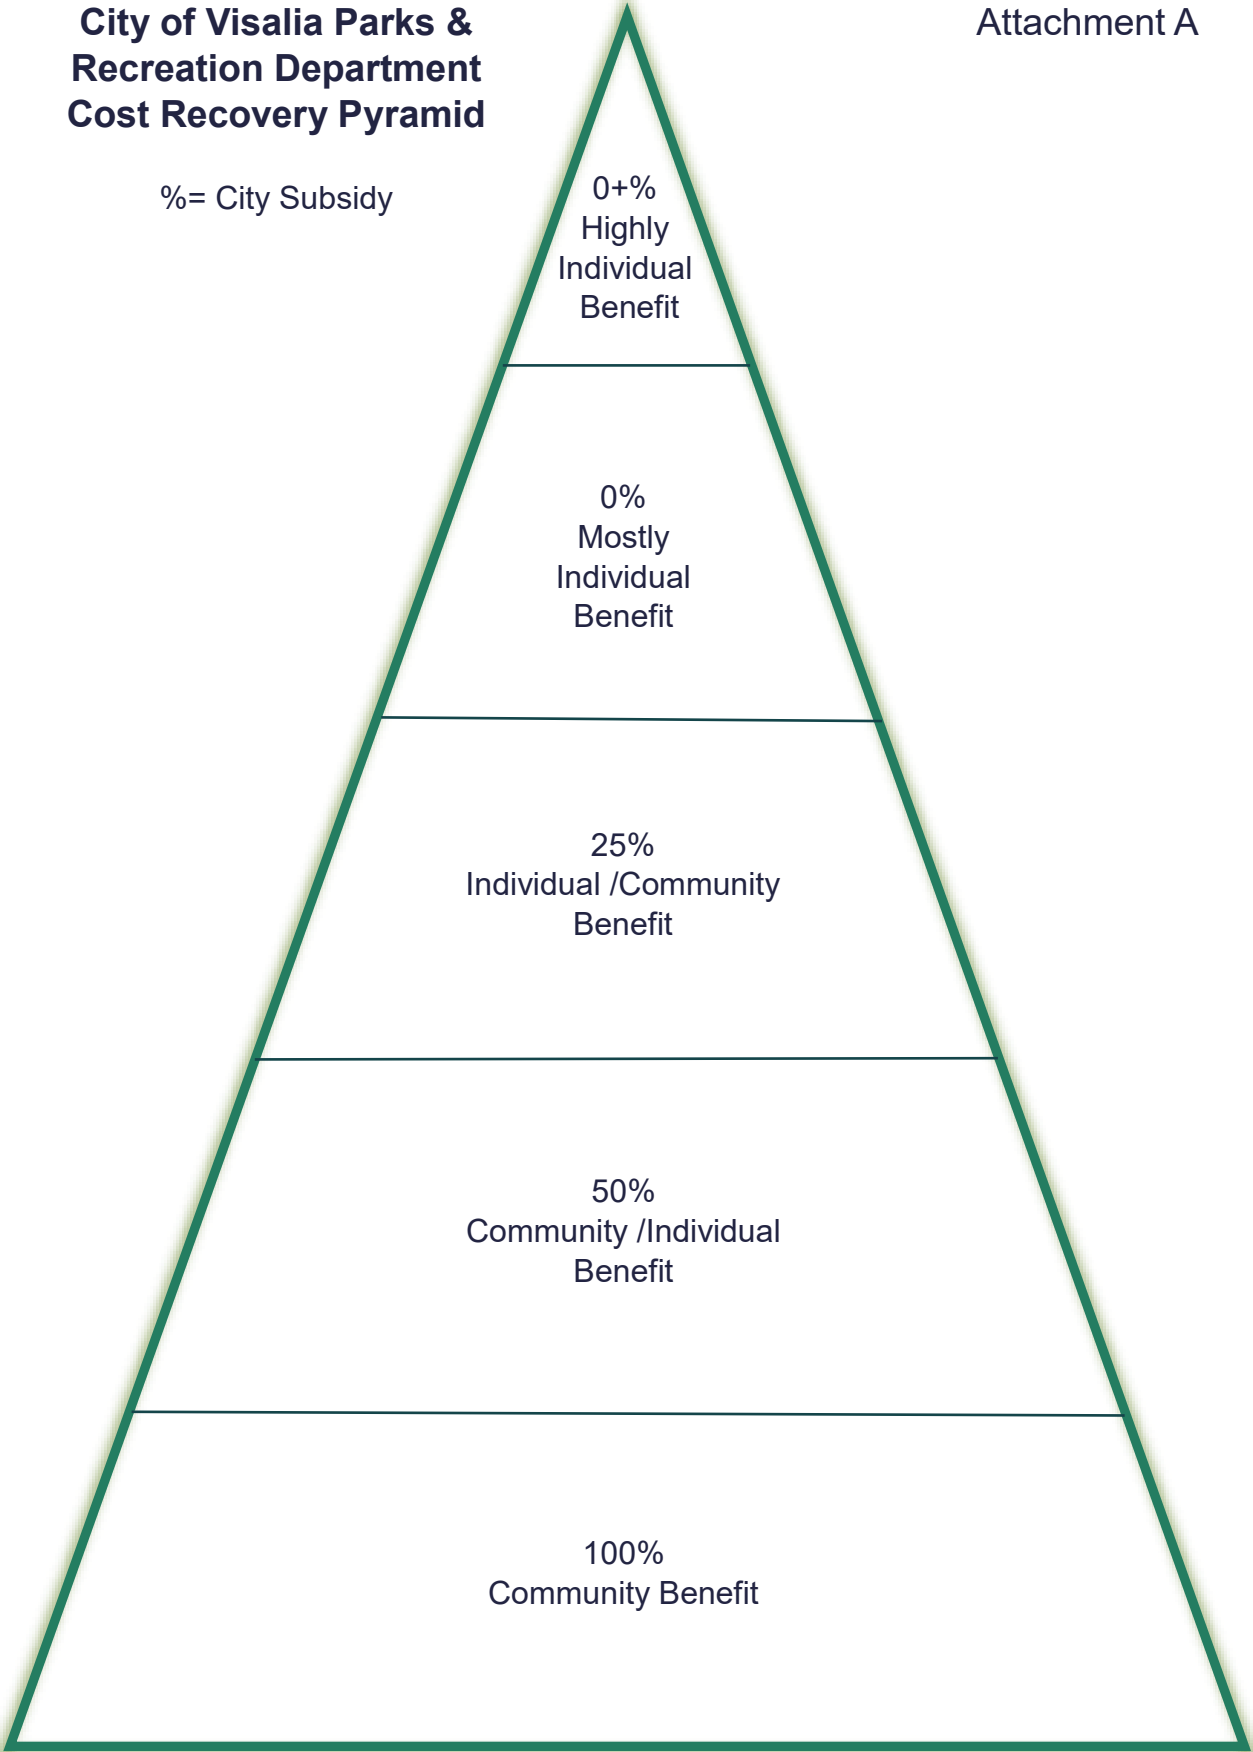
City of Visalia Parks & Recreation Department Cost Recovery Pyramid

Attachment A

%= City Subsidy

0+%
Highly Individual Benefit

0%
Mostly Individual Benefit

25%
Individual /Community Benefit

50%
Community /Individual Benefit

100%
Community Benefit